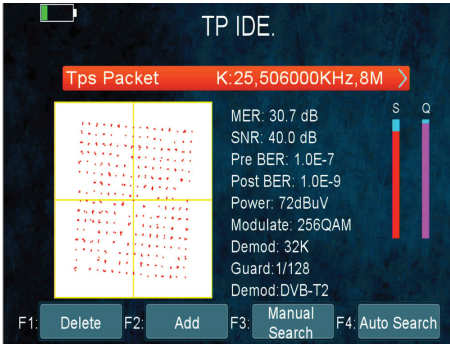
TP IDE.

Tps Packet K:25,506000KHz,8M

MER: 30.7 dB
SNR: 40.0 dB
Pre BER: 1.0E-7
Post BER: 1.0E-9
Power: 72dBuV
Modulate: 256QAM
Demod: 32K
Guard:1/128
Demod:DVB-T2

S Q

F1: Delete F2: Add F3: Manual Search F4: Auto Search